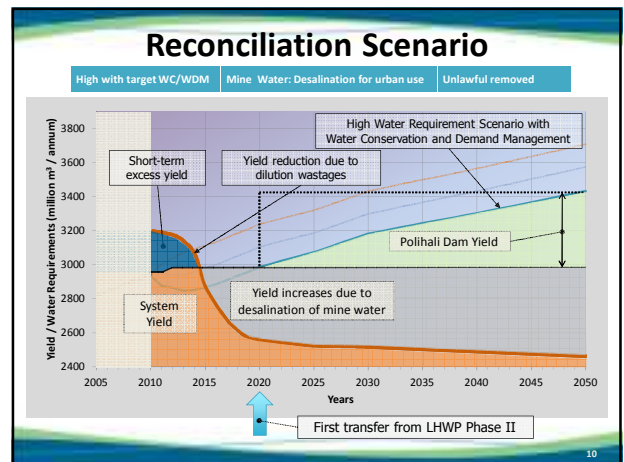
Reconciliation Scenario

High with target WC/WDM | Mine Water: Desalination for urban use | Unlawful removed

High Water Requirement Scenario with Water Conservation and Demand Management

Short-term excess yield

Yield reduction due to dilution wastages

Polihali Dam Yield

System Yield

Yield increases due to desalination of mine water

Yield / Water Requirements (million m³ / annum)

3800
3600
3400
3200
3000
2800
2600
2400

2005 2010 2015 2020 2025 2030 2035 2040 2045 2050

Years

First transfer from LHWP Phase II

10